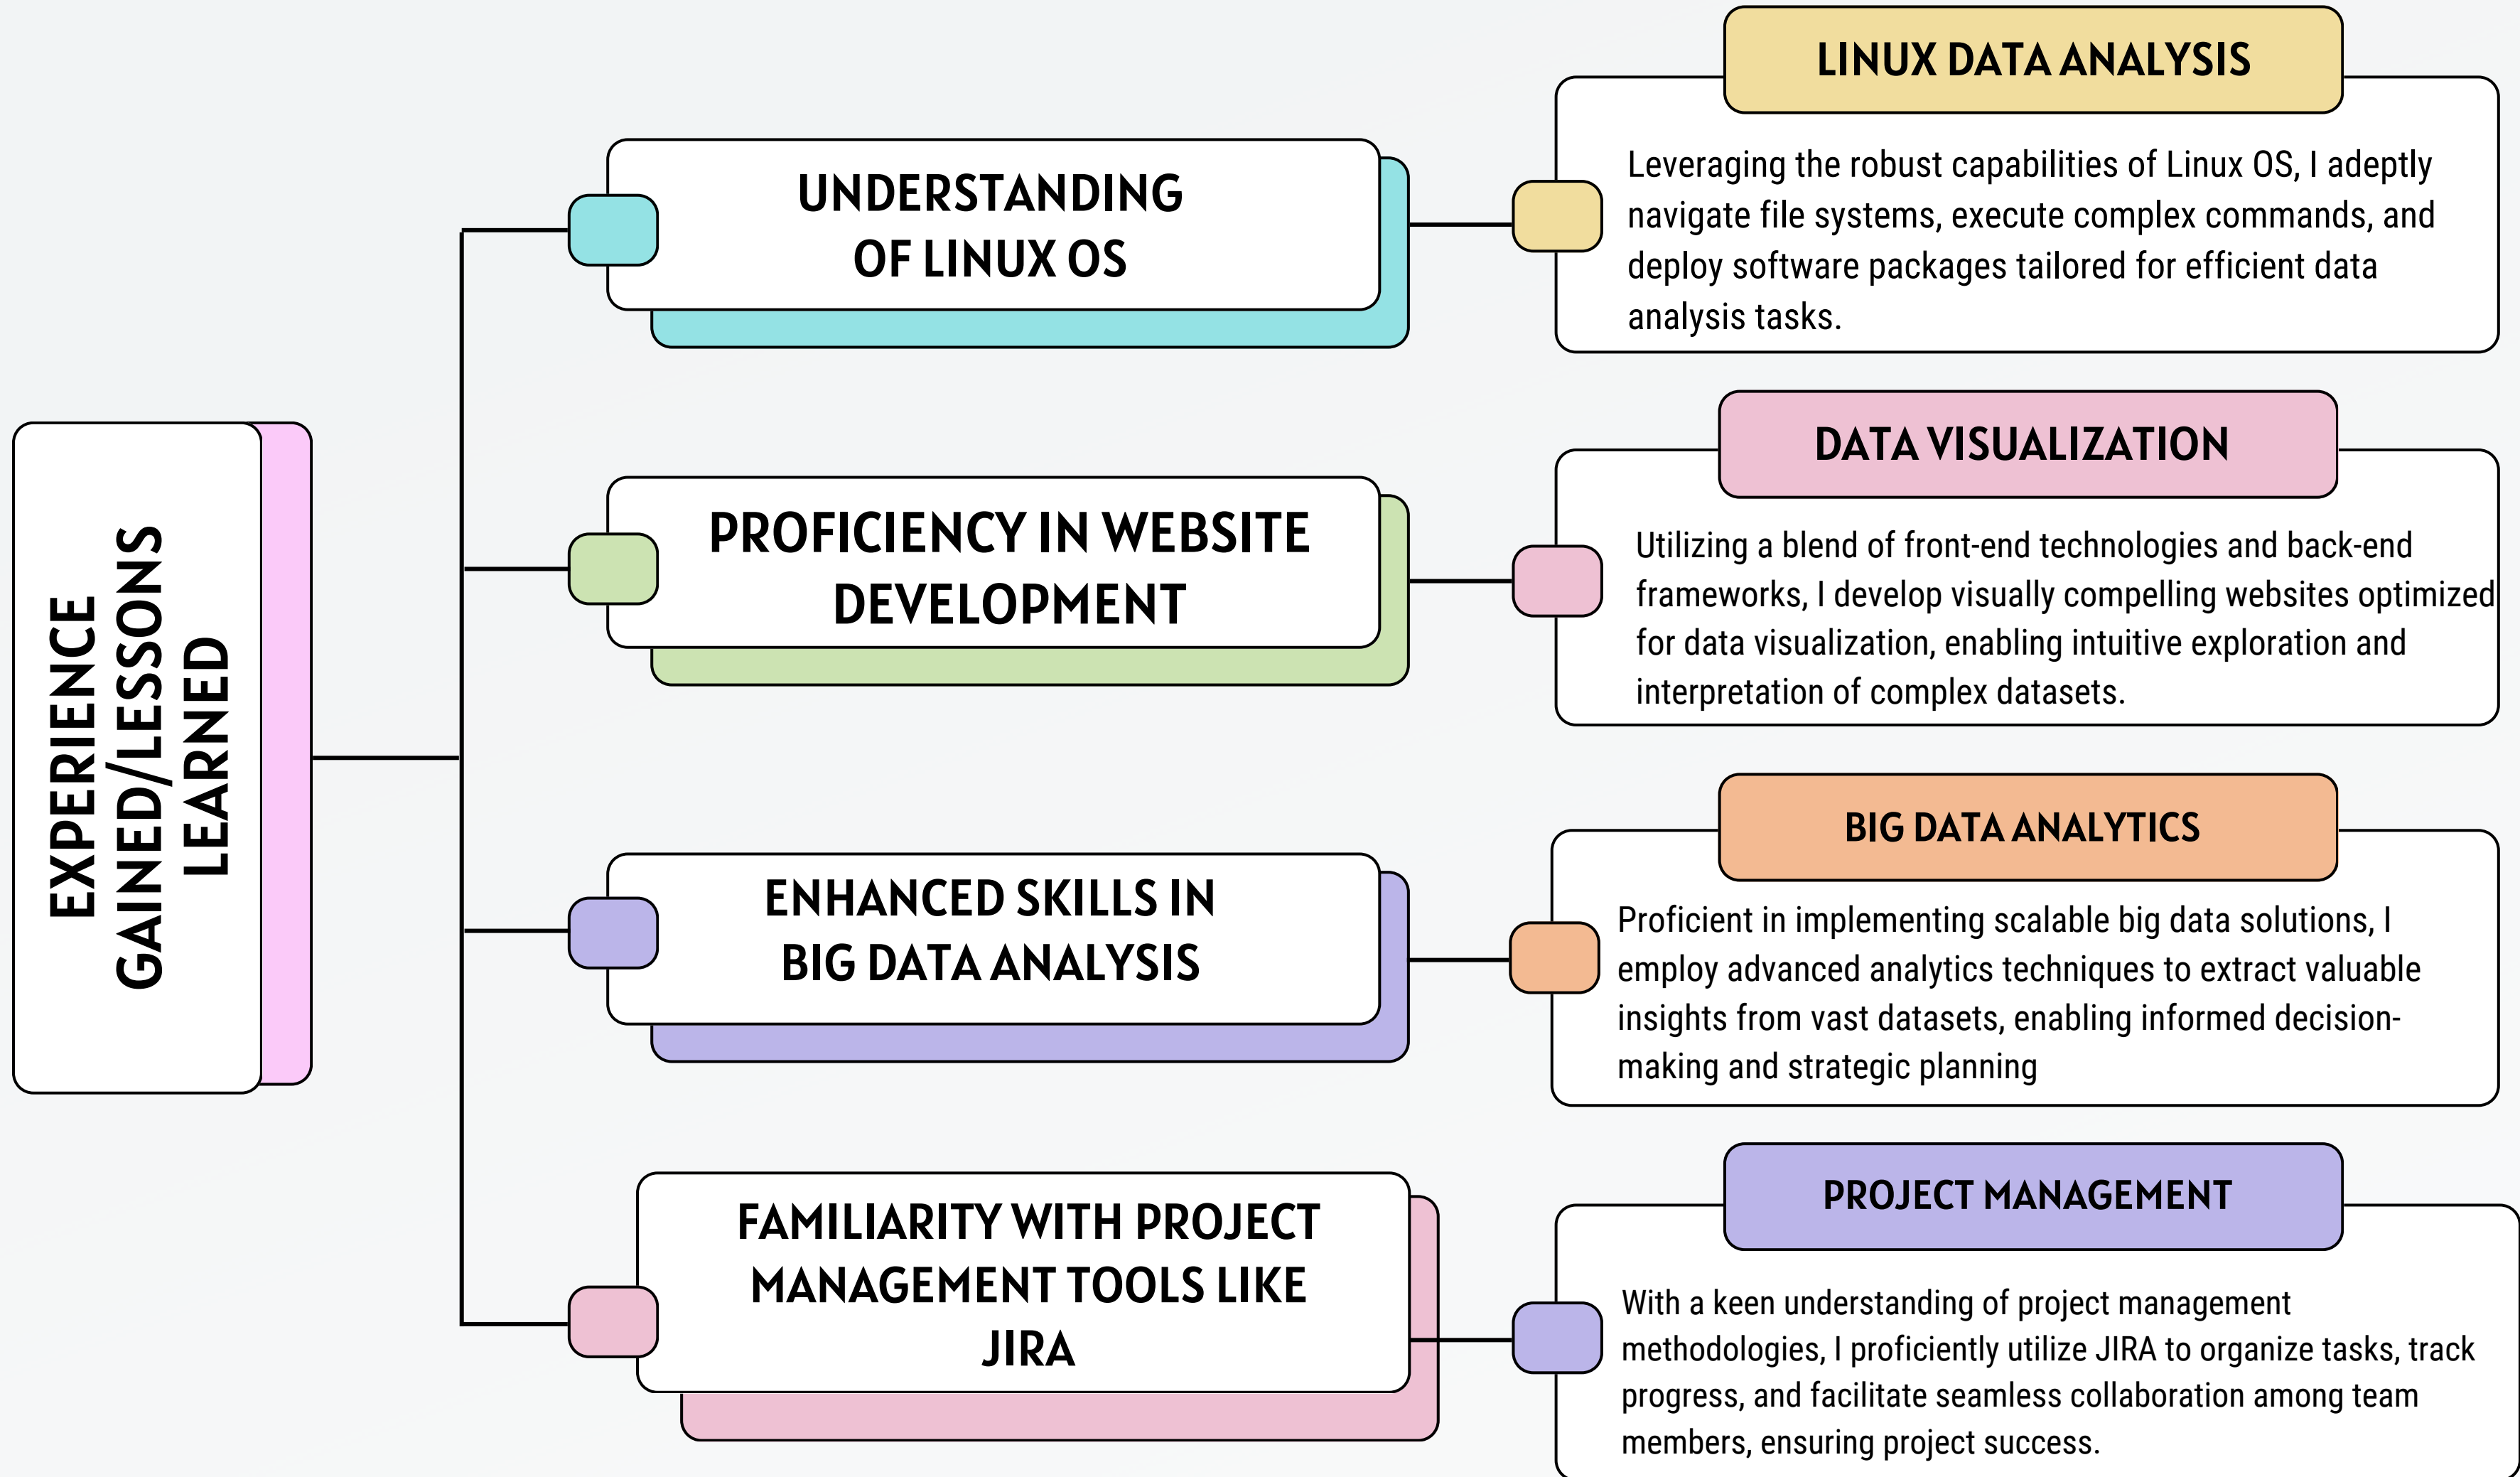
EXPERIENCE GAINED/LESSONS LEARNED

UNDERSTANDING OF LINUX OS

PROFICIENCY IN WEBSITE DEVELOPMENT

ENHANCED SKILLS IN BIG DATA ANALYSIS

FAMILIARITY WITH PROJECT MANAGEMENT TOOLS LIKE JIRA

LINUX DATA ANALYSIS

Leveraging the robust capabilities of Linux OS, I adeptly navigate file systems, execute complex commands, and deploy software packages tailored for efficient data analysis tasks.

DATA VISUALIZATION

Utilizing a blend of front-end technologies and back-end frameworks, I develop visually compelling websites optimized for data visualization, enabling intuitive exploration and interpretation of complex datasets.

BIG DATA ANALYTICS

Proficient in implementing scalable big data solutions, I employ advanced analytics techniques to extract valuable insights from vast datasets, enabling informed decision-making and strategic planning

PROJECT MANAGEMENT

With a keen understanding of project management methodologies, I proficiently utilize JIRA to organize tasks, track progress, and facilitate seamless collaboration among team members, ensuring project success.